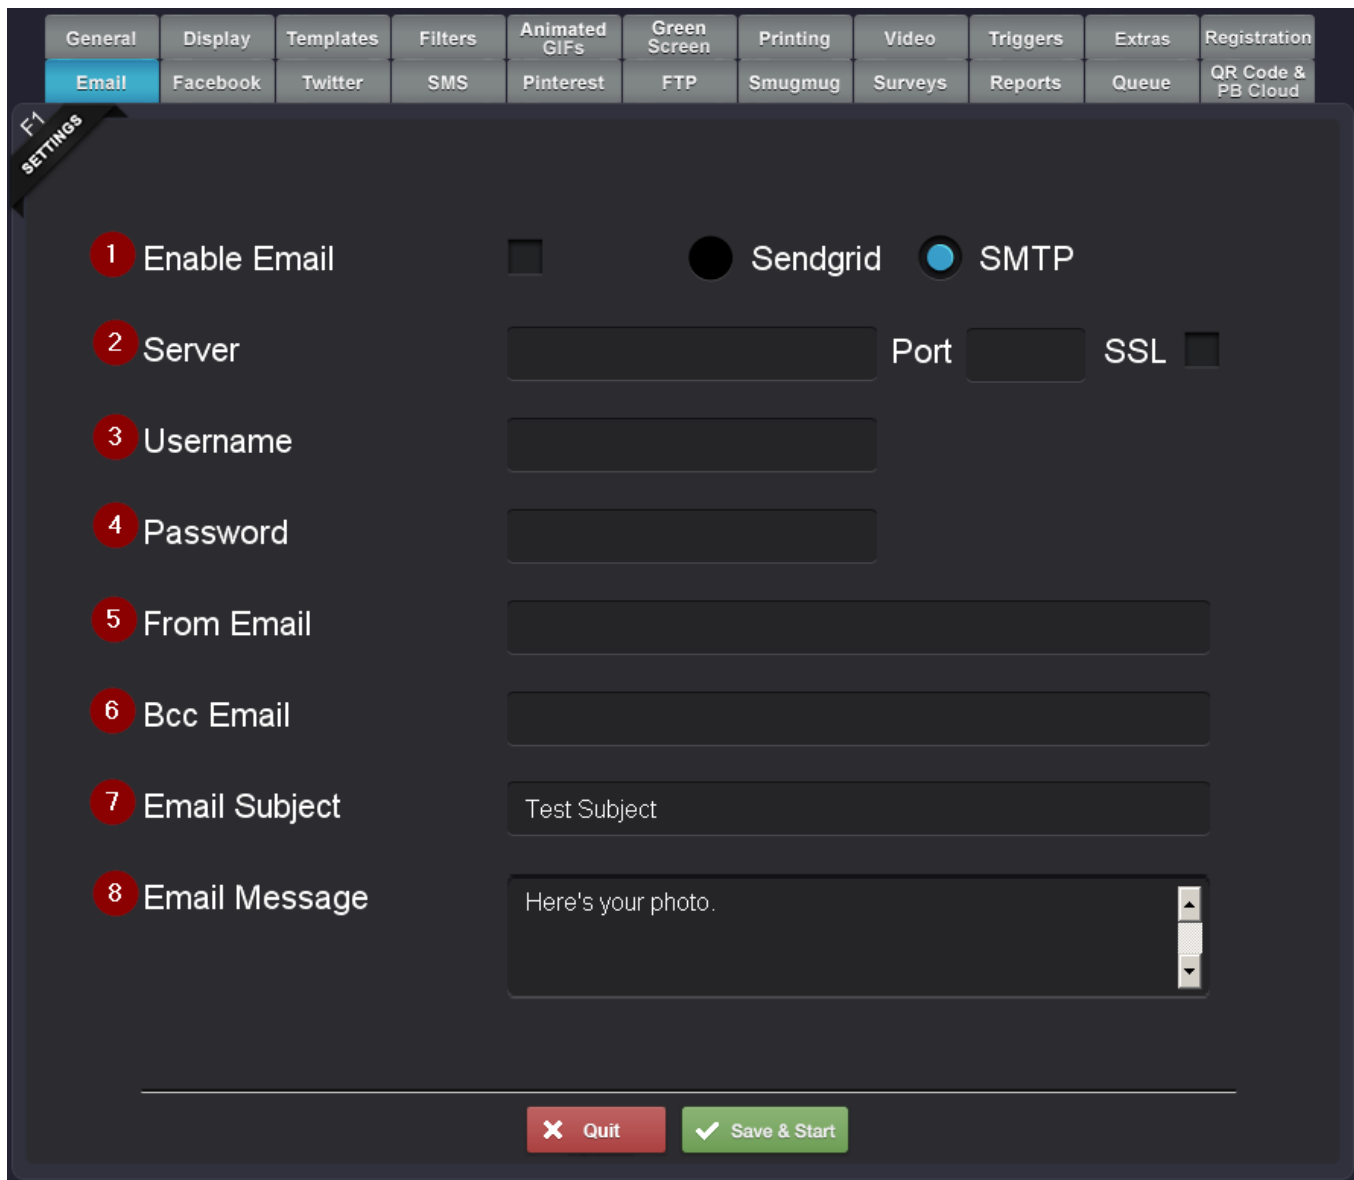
General | Display | Templates | Filters | Animated GIFs | Green Screen | Printing | Video | Triggers | Extras | Registration

Email | Facebook | Twitter | SMS | Pinterest | FTP | Smugmug | Surveys | Reports | Queue | QR Code & PB Cloud

F1 SETTINGS

1 Enable Email

Sendgrid

SMTP

2 Server

Port

SSL

3 Username

4 Password

5 From Email

6 Bcc Email

7 Email Subject

Test Subject

8 Email Message

Here's your photo.

Quit

Save & Start